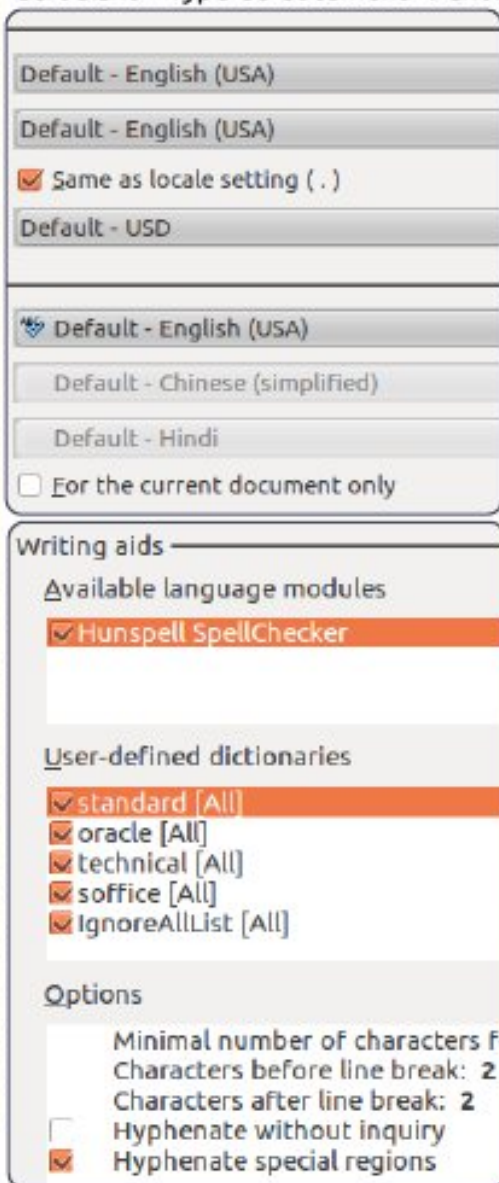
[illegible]

Default - English (USA)

Default - English (USA)

Same as locale setting ( . )

Default - USD

Default - English (USA)

Default - Chinese (simplified)

Default - Hindi

For the current document only

Writing aids

Available language modules

Hunspell SpellChecker

User-defined dictionaries

standard [All]
oracle [All]
technical [All]
soffice [All]
IgnoreAllList [All]

Options

Minimal number of characters f
Characters before line break: 2
Characters after line break: 2
Hyphenate without inquiry
Hyphenate special regions